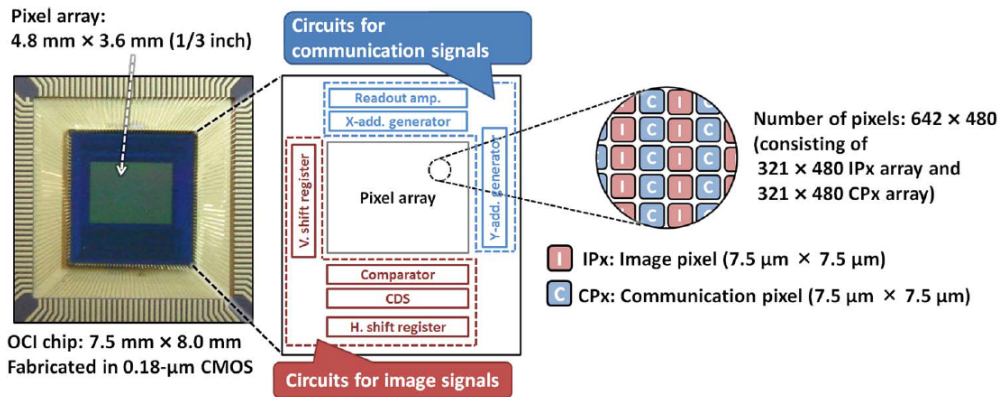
Pixel array:
4.8 mm × 3.6 mm (1/3 inch)

Circuits for communication signals

Readout amp.

X-add. generator

V. shift register

Pixel array

Y-add. generator

Comparator

CDS

H. shift register

Circuits for image signals

OCI chip: 7.5 mm × 8.0 mm
Fabricated in 0.18-μm CMOS

I C I C I C I C I C I C I C I C I C I C I C I C I C I C I C I C I C I C

Number of pixels: 642 × 480 (consisting of 321 × 480 IPx array and 321 × 480 CPx array)

I IPx: Image pixel (7.5 μm × 7.5 μm)

C CPx: Communication pixel (7.5 μm × 7.5 μm)